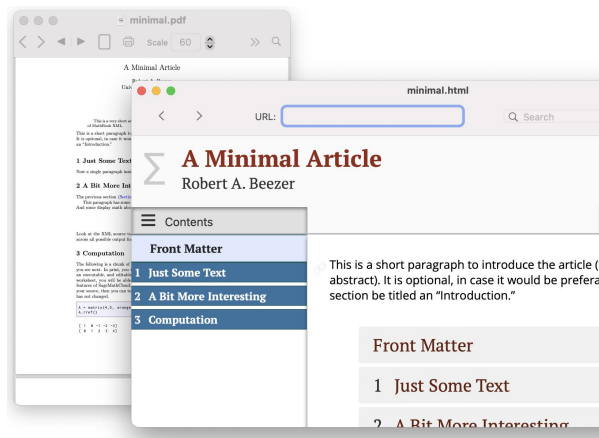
minimal.pdf

Scale 60

A Minimal Article

Robert A. Beezer

Uni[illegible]

This is a very short a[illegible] of MathBook XML.

This is a short paragraph to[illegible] It is optional, in case it wo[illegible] an "Introduction."

1 Just Some Text

Now a single paragraph loo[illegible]

2 A Bit More Int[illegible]

The previous section (Secti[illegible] This paragraph has some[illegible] And some display math al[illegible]

Look at the XML source to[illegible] across all possible output for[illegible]

3 Computation

The following is a chunk of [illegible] you are next. In print, you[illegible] an executable, and editable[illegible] worksheet, you will be able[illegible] features of SageMathCloud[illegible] your source, then you can m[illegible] has not changed).

A = matrix(4,5, srange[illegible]
A.rref()

minimal.html

URL:

Search

A Minimal Article

Robert A. Beezer

Contents

Front Matter

1 Just Some Text

2 A Bit More Interesting

3 Computation

This is a short paragraph to introduce the article (abstract). It is optional, in case it would be prefera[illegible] section be titled an "Introduction."

Front Matter

1 Just Some Text

2 A Bit More Interesting